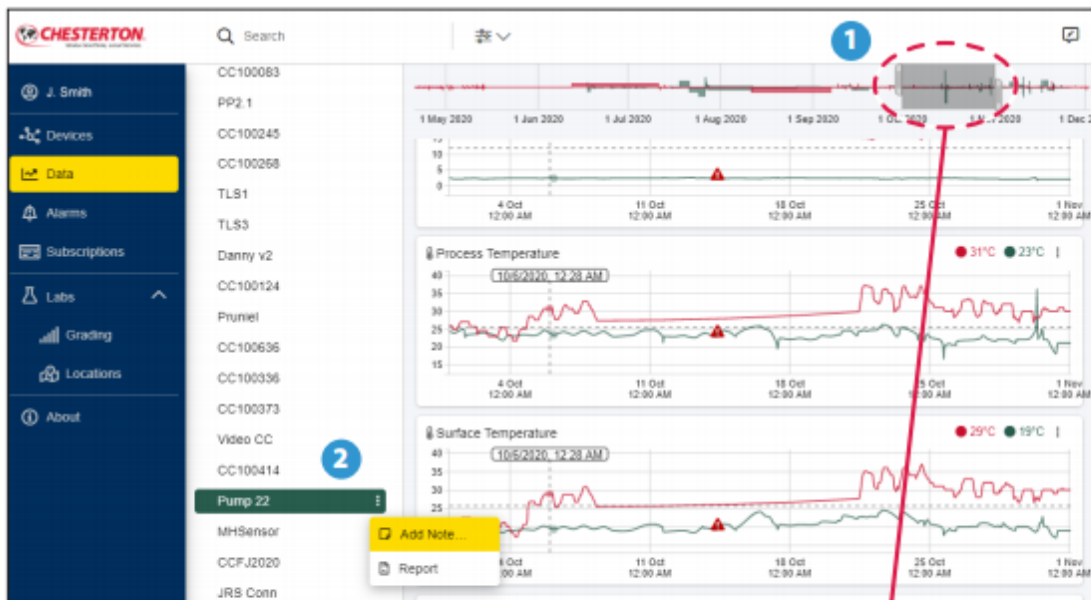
CHESTERTON

Search

J. Smith
Devices
Data
Alarms
Subscriptions
Labs
Grading
Locations
About

CC100083
PP2.1
CC100245
CC100268
TLS1
TLS3
Danny v2
CC100124
Pruniel
CC100636
CC100336
CC100373
Video CC
CC100414
Pump 22
MHSensor
CCFJ2020
JRS Conn

Add Note...
Report

1
2

1 May 2020 1 Jun 2020 1 Jul 2020 1 Aug 2020 1 Sep 2020 1 O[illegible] 1 N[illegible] 2020 1 Dec 2

10
5
0
4 Oct 12:00 AM
11 Oct 12:00 AM
18 Oct 12:00 AM
25 Oct 12:00 AM
1 Nov 12:00 AM

Process Temperature
31°C 23°C
10/6/2020, 12:28 AM
40
35
30
25
20
15
4 Oct 12:00 AM
11 Oct 12:00 AM
18 Oct 12:00 AM
25 Oct 12:00 AM
1 Nov 12:00 AM

Surface Temperature
29°C 19°C
10/6/2020, 12:28 AM
40
35
30
25
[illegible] Oct 12:00 AM
11 Oct 12:00 AM
18 Oct 12:00 AM
25 Oct 12:00 AM
1 Nov 12:00 AM